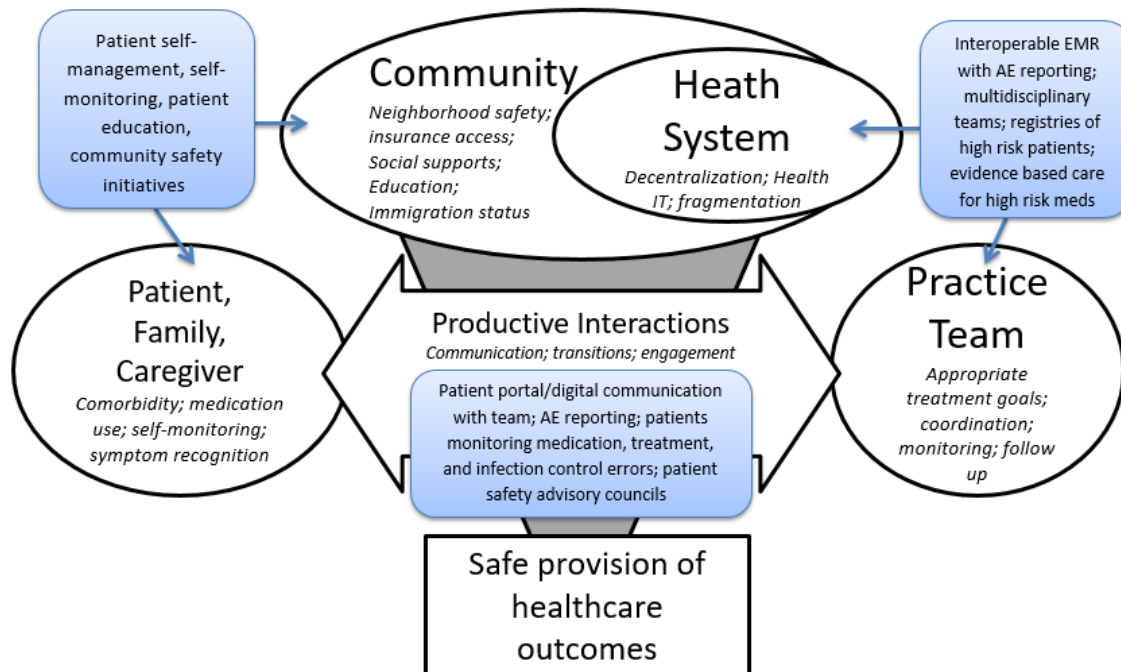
Patient self-management, self-monitoring, patient education, community safety initiatives

Community

Neighborhood safety; insurance access; Social supports; Education; Immigration status

Heath System

Decentralization; Health IT; fragmentation

Interoperable EMR with AE reporting; multidisciplinary teams; registries of high risk patients; evidence based care for high risk meds

Patient, Family, Caregiver

Comorbidity; medication use; self-monitoring; symptom recognition

Productive Interactions

Communication; transitions; engagement

Patient portal/digital communication with team; AE reporting; patients monitoring medication, treatment, and infection control errors; patient safety advisory councils

Practice Team

Appropriate treatment goals; coordination; monitoring; follow up

Safe provision of healthcare outcomes